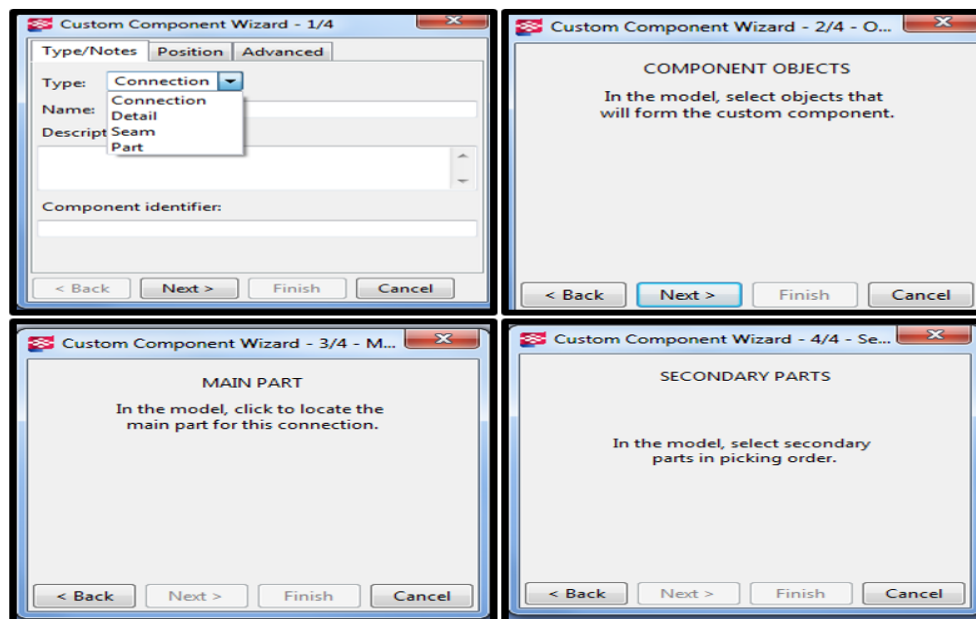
Custom Component Wizard - 1/4

Type/Notes | Position | Advanced

Type: Connection

Connection
Detail
Seam
Part

Name:

Descript

Component identifier:

< Back | Next > | Finish | Cancel

Custom Component Wizard - 2/4 - O...

COMPONENT OBJECTS

In the model, select objects that will form the custom component.

< Back | Next > | Finish | Cancel

Custom Component Wizard - 3/4 - M...

MAIN PART

In the model, click to locate the main part for this connection.

< Back | Next > | Finish | Cancel

Custom Component Wizard - 4/4 - Se...

SECONDARY PARTS

In the model, select secondary parts in picking order.

< Back | Next > | Finish | Cancel